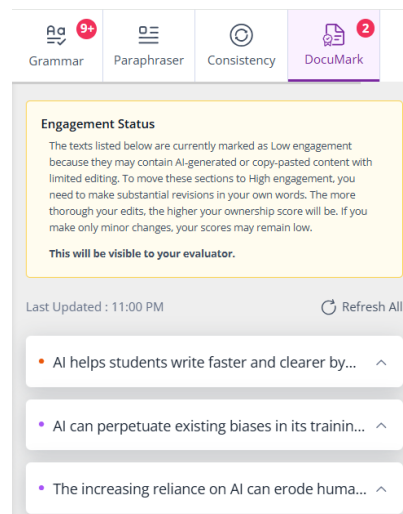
9+ Grammar

Paraphraser

Consistency

2 DocuMark

Engagement Status

The texts listed below are currently marked as Low engagement because they may contain AI-generated or copy-pasted content with limited editing. To move these sections to High engagement, you need to make substantial revisions in your own words. The more thorough your edits, the higher your ownership score will be. If you make only minor changes, your scores may remain low.

This will be visible to your evaluator.

Last Updated : 11:00 PM

Refresh All

• AI helps students write faster and clearer by...

• AI can perpetuate existing biases in its trainin...

• The increasing reliance on AI can erode huma...